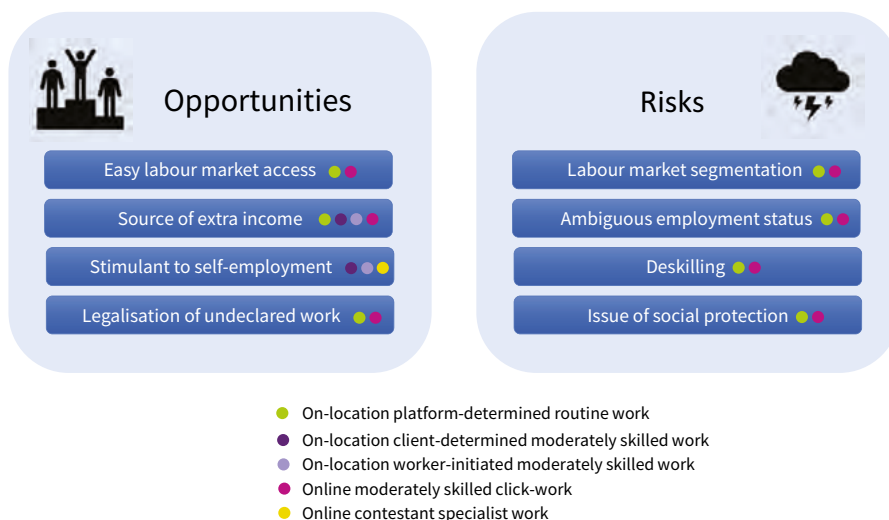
Opportunities

Easy labour market access

Source of extra income

Stimulant to self-employment

Legalisation of undeclared work

Risks

Labour market segmentation

Ambiguous employment status

Deskilling

Issue of social protection

On-location platform-determined routine work

On-location client-determined moderately skilled work

On-location worker-initiated moderately skilled work

Online moderately skilled click-work

Online contestant specialist work